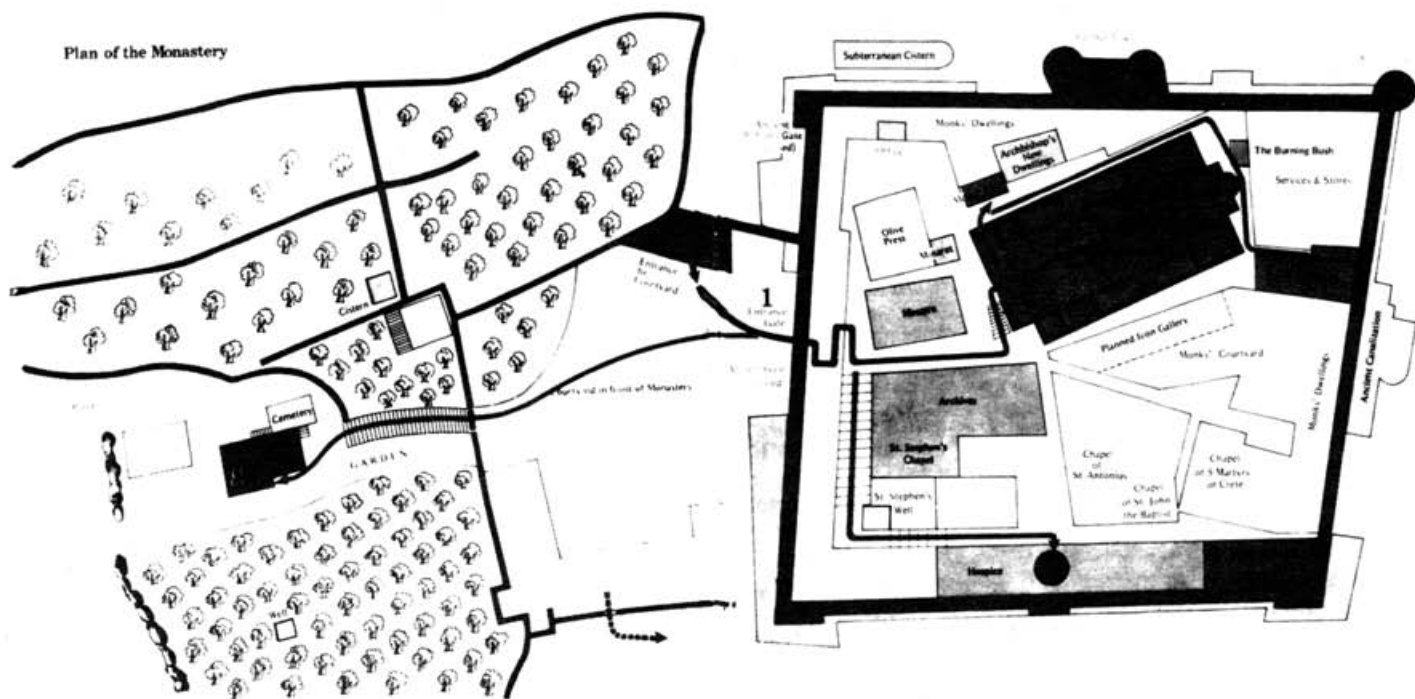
Plan of the Monastery

Subterranean Cistern

Monks' Dwellings

Archbishop's New Dwellings

The Burning Bush

Services & Stores

Olive Press

Entrance for Courtyard

1

Entrance Gate

Cistern

Cemetery

GARDEN

Well

Planned Icon Gallery

Monks' Courtyard

Monks' Dwellings

Ancient Canalisation

Archives

St. Stephen's Chapel

St. Stephen's Well

Chapel of St. Antonius

Chapel of St. John the Baptist

Chapel of 5 Martyrs of Crete

Hospice

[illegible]